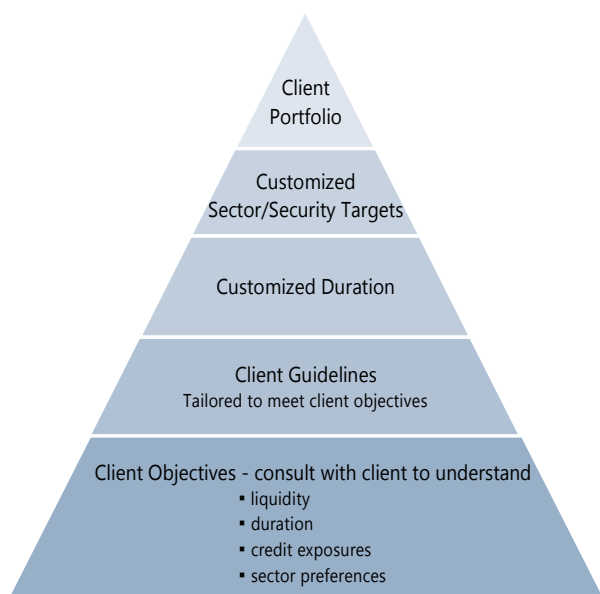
Client Portfolio

Customized Sector/Security Targets

Customized Duration

Client Guidelines
Tailored to meet client objectives

Client Objectives - consult with client to understand
▪ liquidity
▪ duration
▪ credit exposures
▪ sector preferences